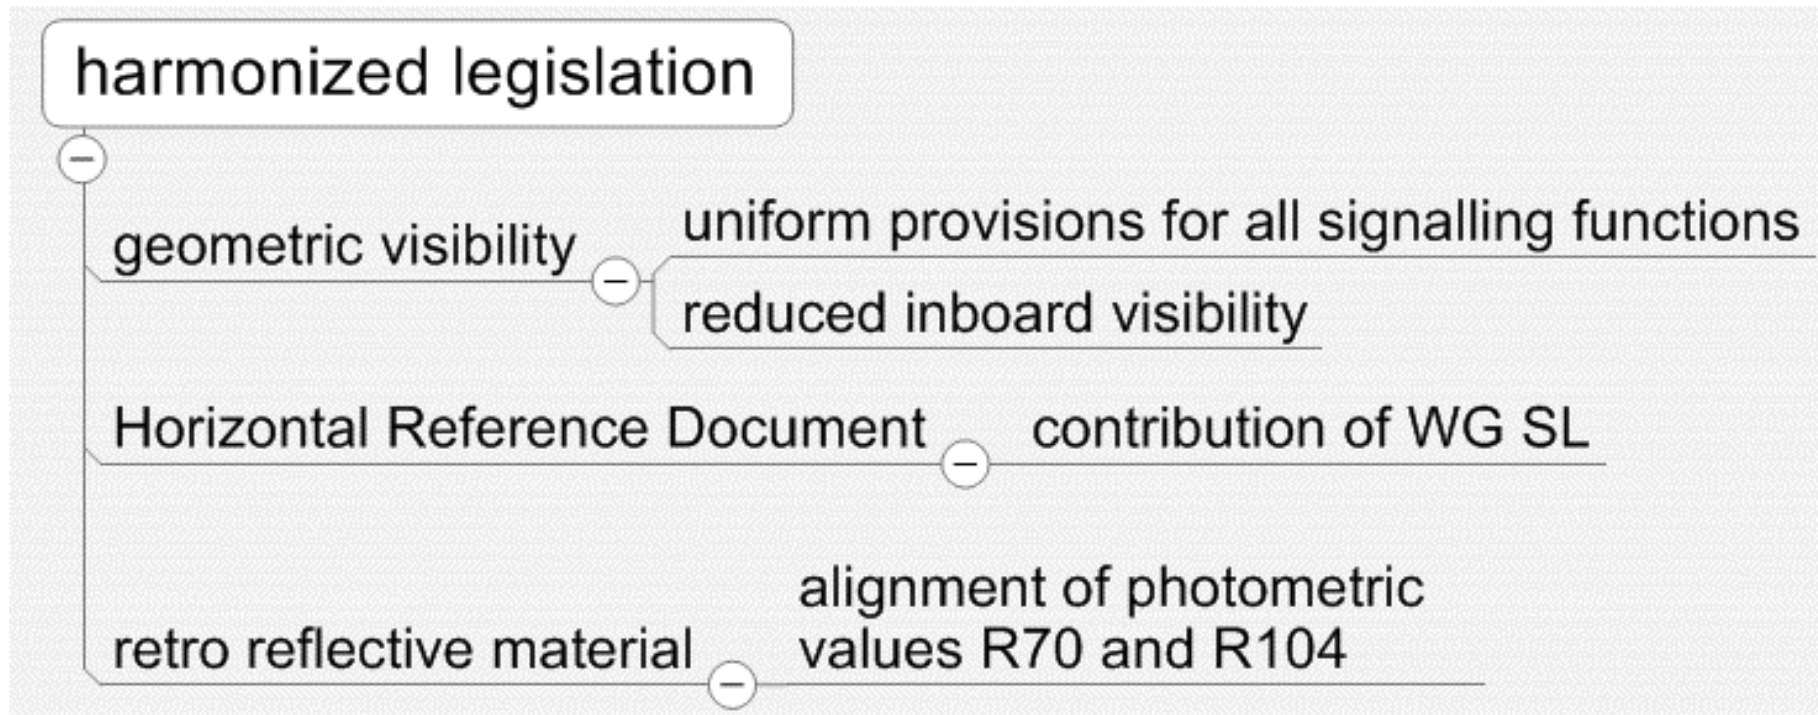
harmonized legislation

geometric visibility

uniform provisions for all signalling functions

reduced inboard visibility

Horizontal Reference Document

contribution of WG SL

retro reflective material

alignment of photometric values R70 and R104